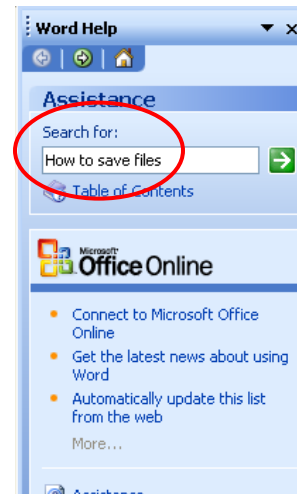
Word Help ▼ ×

Assistance

Search for:

How to save files

Table of Contents

Microsoft® Office Online

Connect to Microsoft Office Online

Get the latest news about using Word

Automatically update this list from the web

More...

Assistance